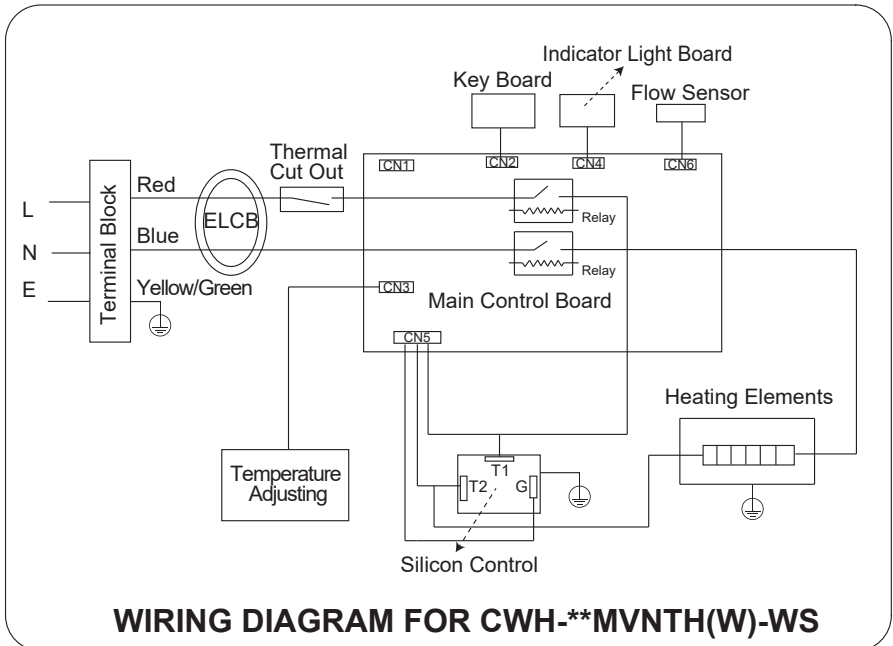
Indicator Light Board

Key Board

Flow Sensor

CN1

CN2

CN4

CN6

Thermal Cut Out

Terminal Block

L

N

E

Red

Blue

Yellow/Green

ELCB

Relay

Relay

CN3

Main Control Board

CN5

Heating Elements

Temperature Adjusting

T1

T2

G

Silicon Control

WIRING DIAGRAM FOR CWH-**MVNTH(W)-WS